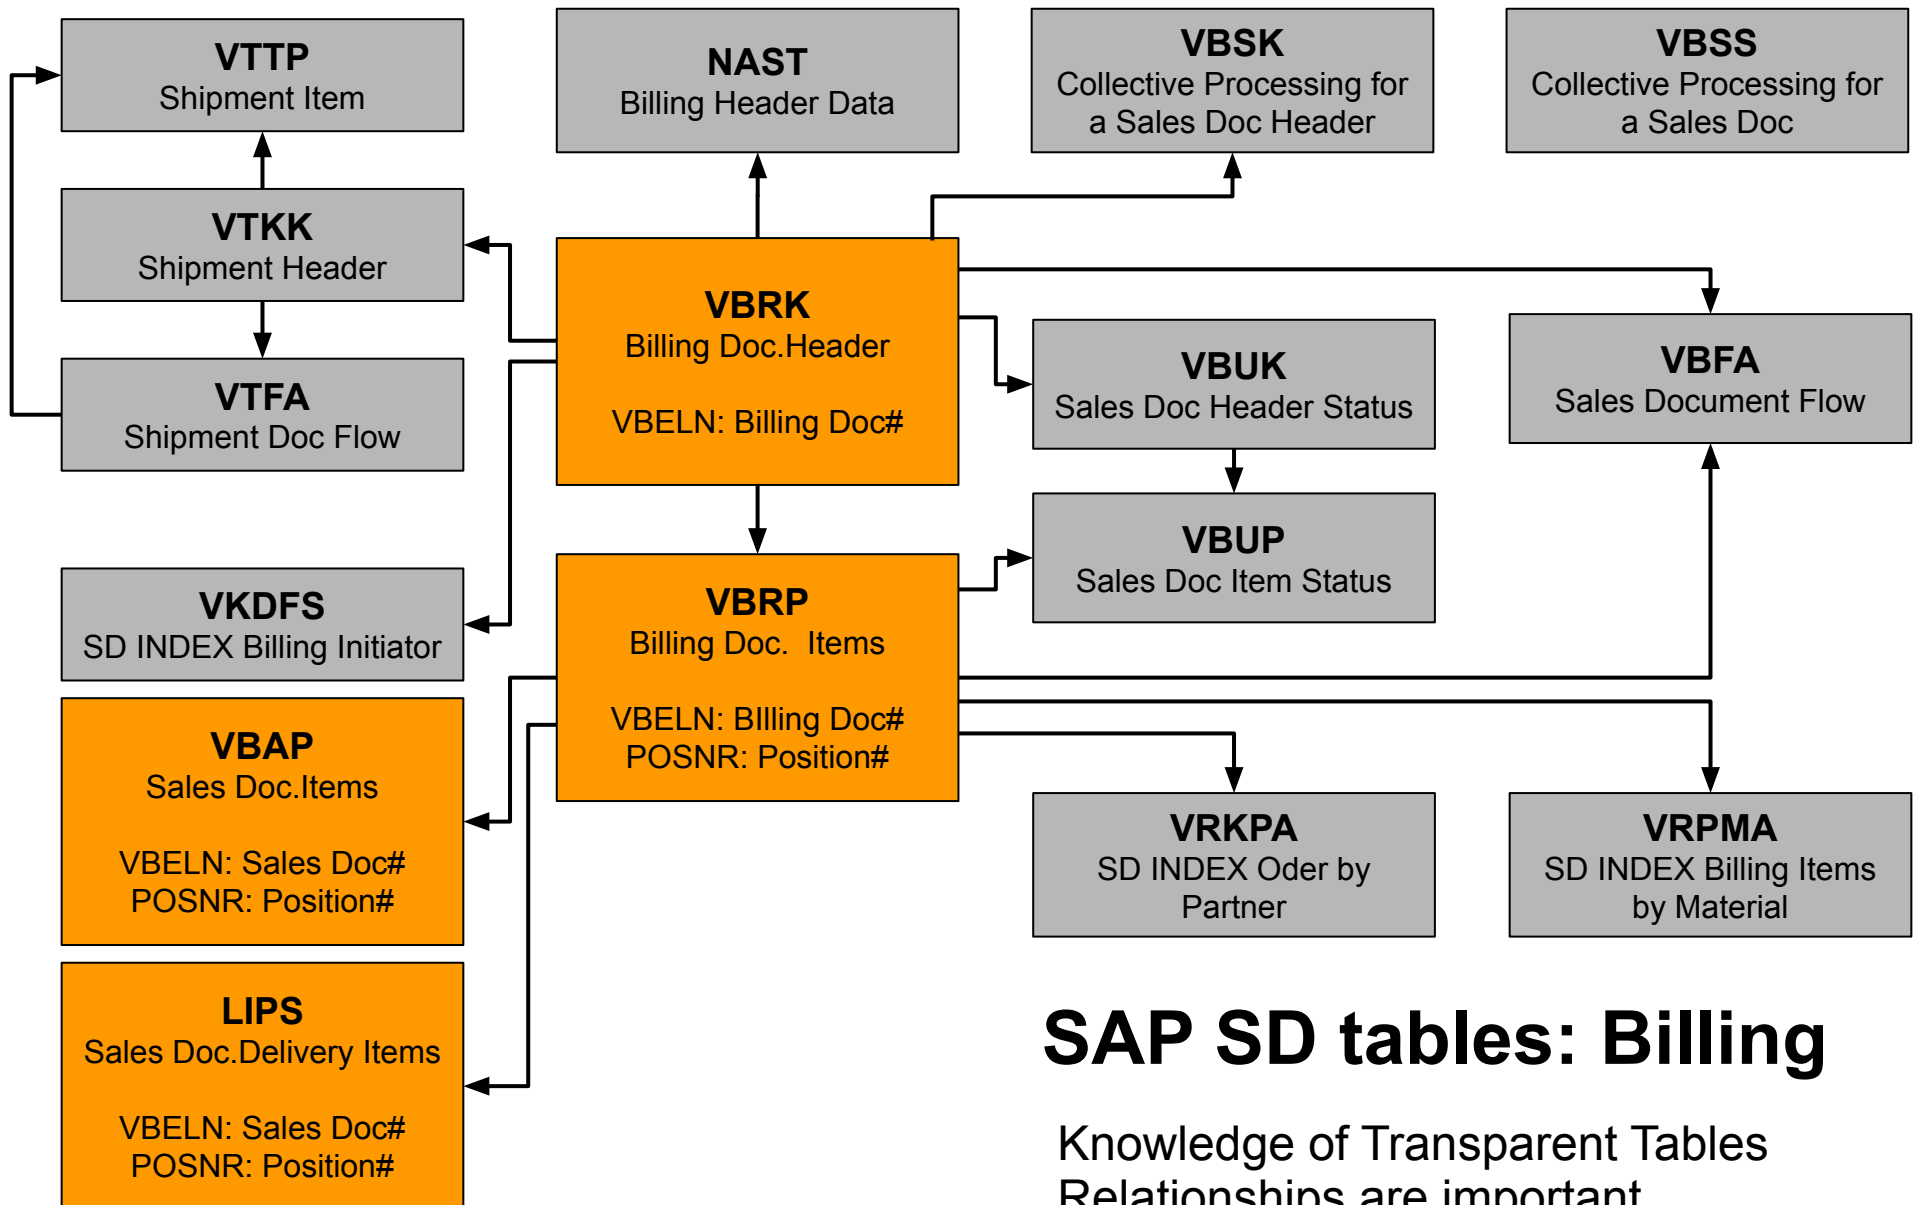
VTTP
Shipment Item

NAST
Billing Header Data

VBSK
Collective Processing for a Sales Doc Header

VBSS
Collective Processing for a Sales Doc

VTKK
Shipment Header

VBRK
Billing Doc.Header

VBELN: Billing Doc#

VBUK
Sales Doc Header Status

VBFA
Sales Document Flow

VTFA
Shipment Doc Flow

VBUP
Sales Doc Item Status

VKDFS
SD INDEX Billing Initiator

VBRP
Billing Doc. Items

VBELN: BIlling Doc#
POSNR: Position#

VBAP
Sales Doc.Items

VBELN: Sales Doc#
POSNR: Position#

VRKPA
SD INDEX Oder by Partner

VRPMA
SD INDEX Billing Items by Material

LIPS
Sales Doc.Delivery Items

VBELN: Sales Doc#
POSNR: Position#

SAP SD tables: Billing

Knowledge of Transparent Tables Relationships are important